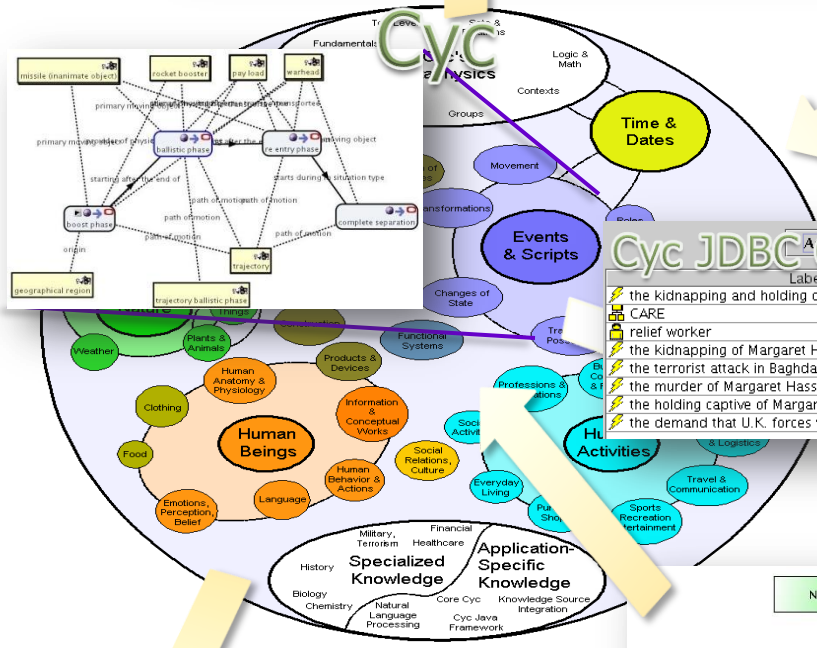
Cyc

Fundamentals

Logic & Math

Contexts

Groups

Time & Dates

Movement

Transformations

Events & Scripts

Changes of State

Roles

Cyc JDBC

Label

the kidnapping and holding c
CARE
relief worker
the kidnapping of Margaret H
the terrorist attack in Baghda
the murder of Margaret Hass
the holding captive of Margar
the demand that U.K. forces

missile (inanimate object)
rocket booster
pay load
warhead
primary moving object
ballistic phase
re entry phase
moving object
boost phase
complete separation
trajectory
geographical region
trajectory ballistic phase
starting after the end of
path of motion
starts during situation type
origin

Weather

Plants & Animals

Things

Functional Systems

Products & Devices

Human Anatomy & Physiology

Clothing

Human Beings

Information & Conceptual Works

Food

Social Relations, Culture

Human Behavior & Actions

Emotions, Perception, Belief

Language

Professions & Occupations

Human Activities

Everyday Living

Travel & Communication

& Logistics

Sports Recreation Entertainment

Military, Terrorism

Financial

Healthcare

Specialized Knowledge

Application-Specific Knowledge

History

Biology

Chemistry

Natural Language Processing

Core Cyc

Knowledge Source Integration

Cyc Java Framework